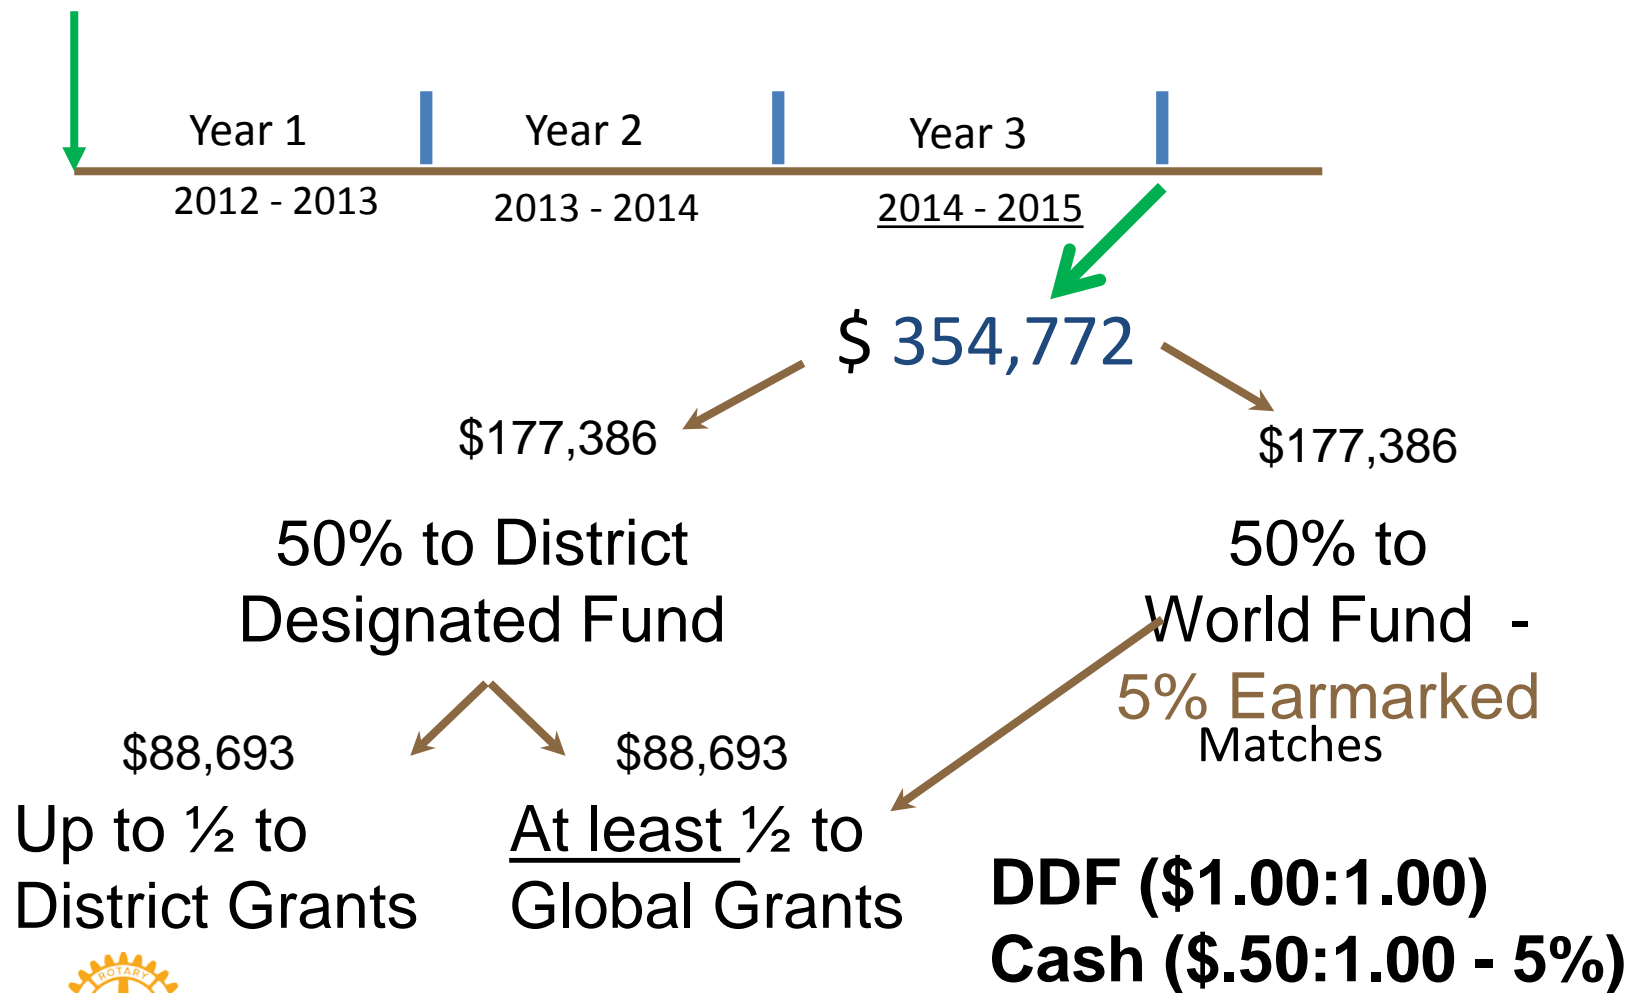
Year 1

2012 - 2013

Year 2

2013 - 2014

Year 3

2014 - 2015

$ 354,772

$177,386

$177,386

50% to District Designated Fund

50% to World Fund -

5% Earmarked

Matches

$88,693

$88,693

Up to ½ to District Grants

At least ½ to Global Grants

DDF ($1.00:1.00)
Cash ($.50:1.00 - 5%)

ROTARY